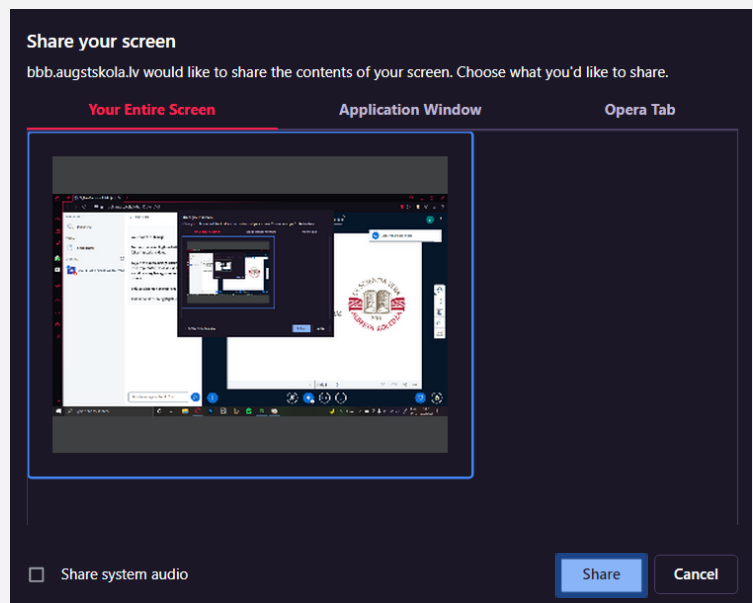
Share your screen

bbb.augstskola.lv would like to share the contents of your screen. Choose what you'd like to share.

Your Entire Screen

Application Window

Opera Tab

Share system audio

Share

Cancel